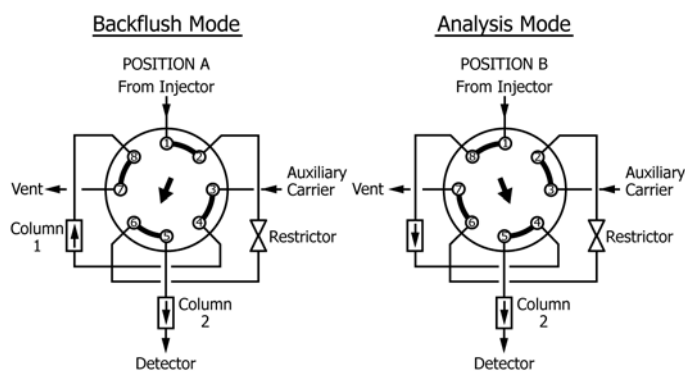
Backflush Mode

POSITION A
From Injector

1 2 3 4 5 6 7 8

Vent
Auxiliary Carrier
Column 1
Restrictor
Column 2
Detector

Analysis Mode

POSITION B
From Injector

1 2 3 4 5 6 7 8

Vent
Auxiliary Carrier
Restrictor
Column 2
Detector